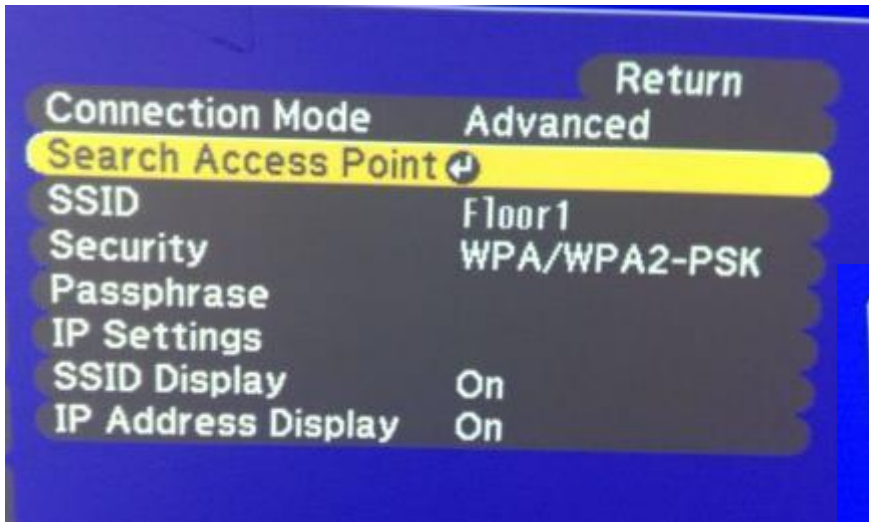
Return

| | |
|---|---|
| Connection Mode | Advanced |
| Search Access Point ↵ | |
| SSID | Floor1 |
| Security | WPA/WPA2-PSK |
| Passphrase | |
| IP Settings | |
| SSID Display | On |
| IP Address Display | On |